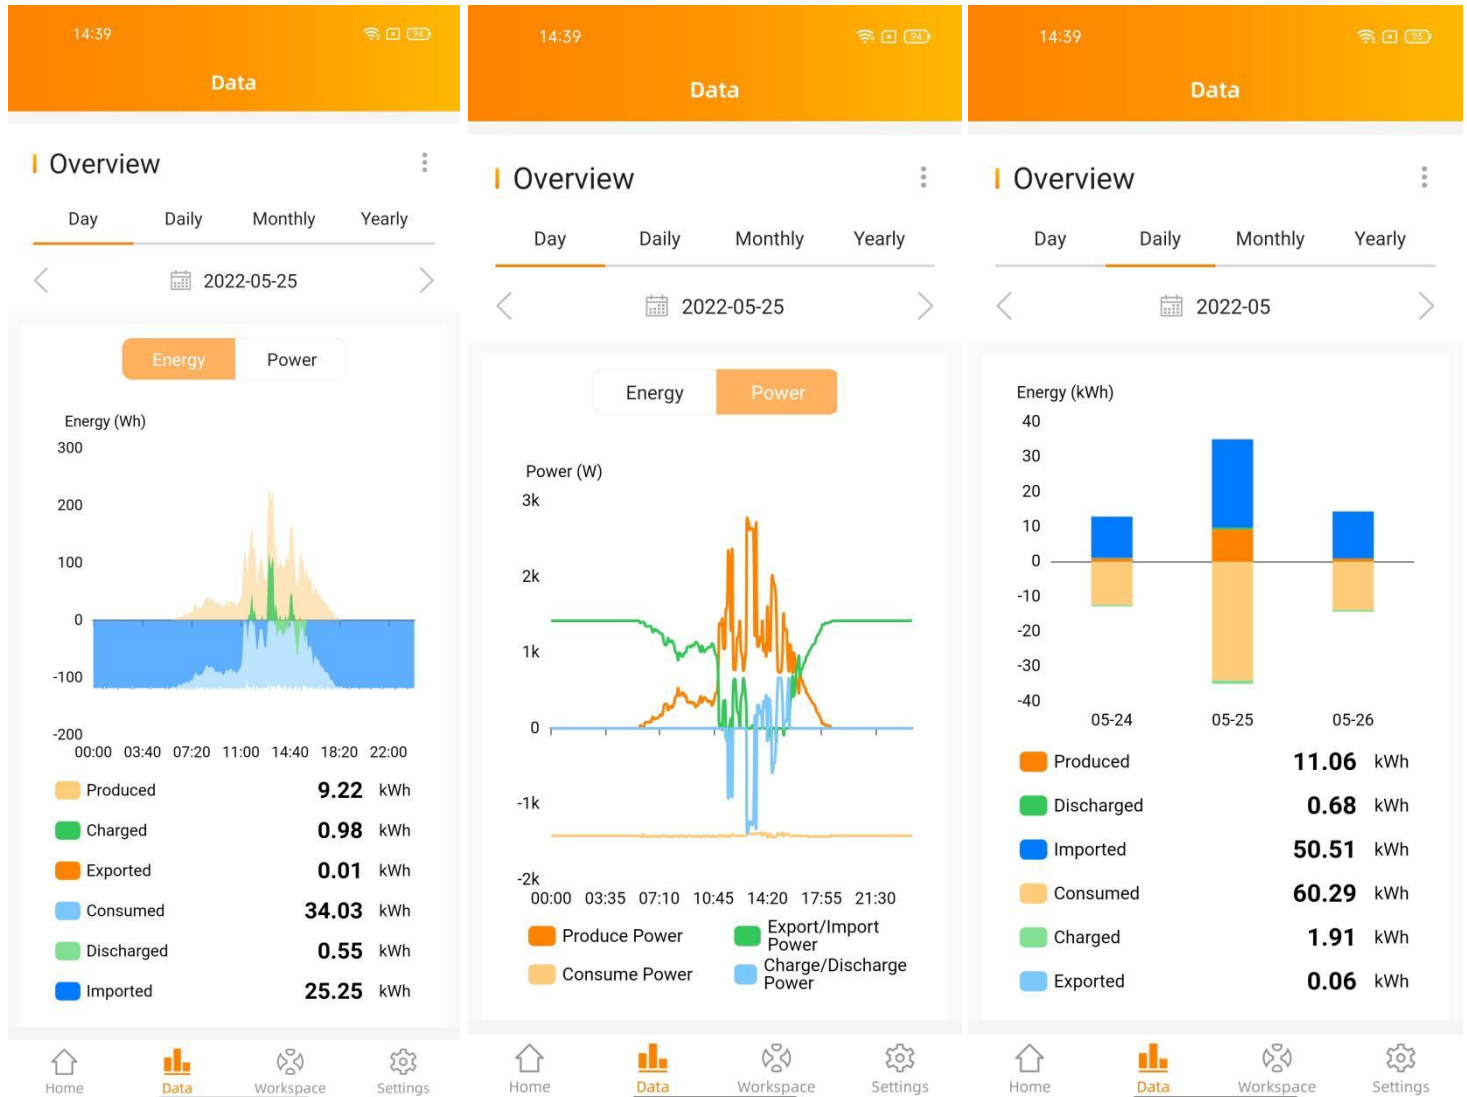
14:39

Data

Overview

Day Daily Monthly Yearly

2022-05-25

Energy Power

Energy (Wh)
300
200
100
0
-100
-200
00:00 03:40 07:20 11:00 14:40 18:20 22:00

| | | |
|---|---|---|
| Produced | 9.22 | kWh |
| Charged | 0.98 | kWh |
| Exported | 0.01 | kWh |
| Consumed | 34.03 | kWh |
| Discharged | 0.55 | kWh |
| Imported | 25.25 | kWh |

Home Data Workspace Settings

14:39

Data

Overview

Day Daily Monthly Yearly

2022-05-25

Energy Power

Power (W)
3k
2k
1k
0
-1k
-2k
00:00 03:35 07:10 10:45 14:20 17:55 21:30

Produce Power
Export/Import Power
Consume Power
Charge/Discharge Power

Home Data Workspace Settings

14:39

Data

Overview

Day Daily Monthly Yearly

2022-05

Energy (kWh)
40
30
20
10
0
-10
-20
-30
-40
05-24 05-25 05-26

| | | |
|---|---|---|
| Produced | 11.06 | kWh |
| Discharged | 0.68 | kWh |
| Imported | 50.51 | kWh |
| Consumed | 60.29 | kWh |
| Charged | 1.91 | kWh |
| Exported | 0.06 | kWh |

Home Data Workspace Settings